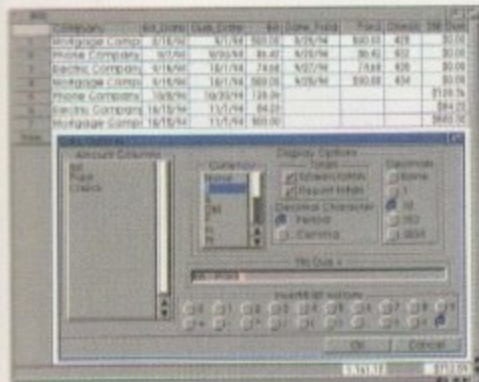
| Company | Bill_Date | Due_Date | Amt | Date_Paid | Paid | Check |
|---|---|---|---|---|---|---|
| Mortgage Comp | 8/18/94 | 9/1/94 | 500.00 | 8/25/94 | 500.00 | 428 |
| Phone Company | 9/2/94 | 9/30/94 | 86.42 | 9/25/94 | 86.42 | 432 |
| Electric Company | 9/18/94 | 10/1/94 | 74.68 | 9/27/94 | 74.68 | 433 |
| Mortgage Comp | 9/18/94 | 10/1/94 | 500.00 | 9/25/94 | 500.00 | 434 |
| Phone Company | 10/8/94 | 10/30/94 | 128.34 | | | |
| Electric Company | 10/18/94 | 11/1/94 | 84.23 | | | |
| Mortgage Comp | 10/18/94 | 11/1/94 | 500.00 | | | |

Amount Columns
Bill
Paid
Check

Currency
None

Display Options
Show totals
Report totals

Decimal Character
Period
Comma

Decimals
None
1
2
3
4

Ok
Cancel